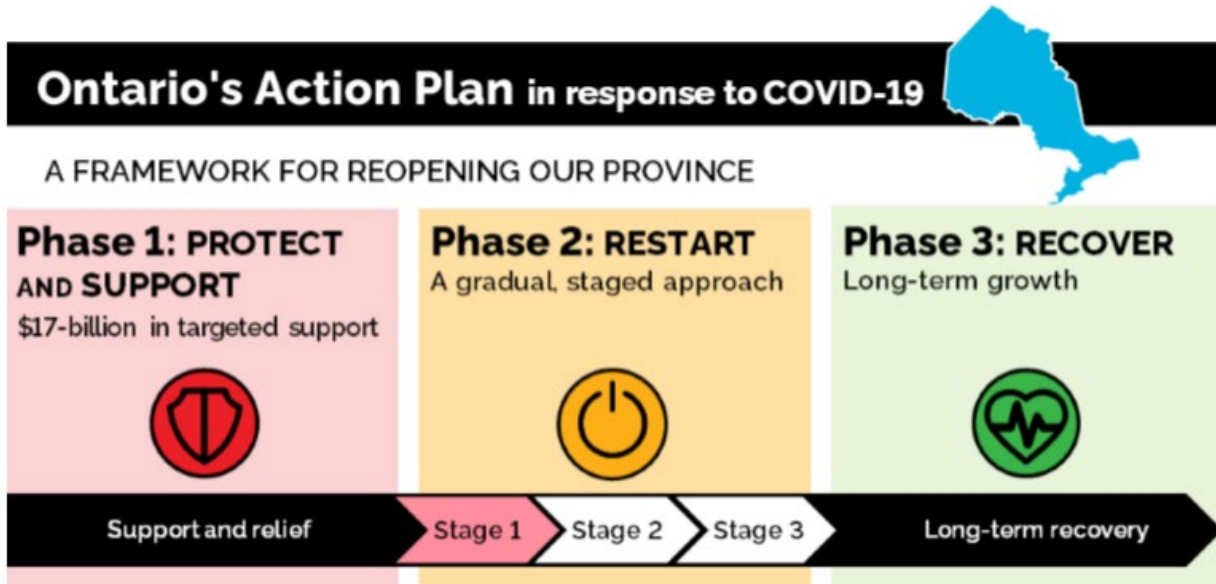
Ontario's Action Plan in response to COVID-19

A FRAMEWORK FOR REOPENING OUR PROVINCE

Phase 1: PROTECT AND SUPPORT
$17-billion in targeted support

Phase 2: RESTART
A gradual, staged approach

Phase 3: RECOVER
Long-term growth

Support and relief

Stage 1

Stage 2

Stage 3

Long-term recovery